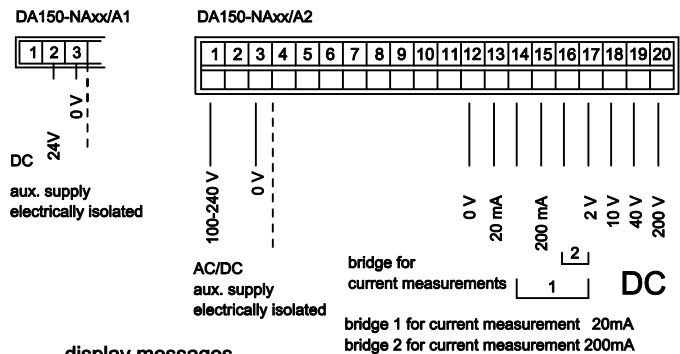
DA150-NAxx/A1

| 1 | 2 | 3 |
|---|---|---|

24V
0 V

DC
aux. supply
electrically isolated

DA150-NAxx/A2

| 1 | 2 | 3 | 4 | 5 | 6 | 7 | 8 | 9 | 10 | 11 | 12 | 13 | 14 | 15 | 16 | 17 | 18 | 19 | 20 |
|---|---|---|---|---|---|---|---|---|---|---|---|---|---|---|---|---|---|---|---|

100-240 V
0 V

0 V
20 mA
200 mA
2 V
10 V
40 V
200 V

AC/DC
aux. supply
electrically isolated

bridge for
current measurements

2
1

DC

bridge 1 for current measurement 20mA
bridge 2 for current measurement 200mA

display messages